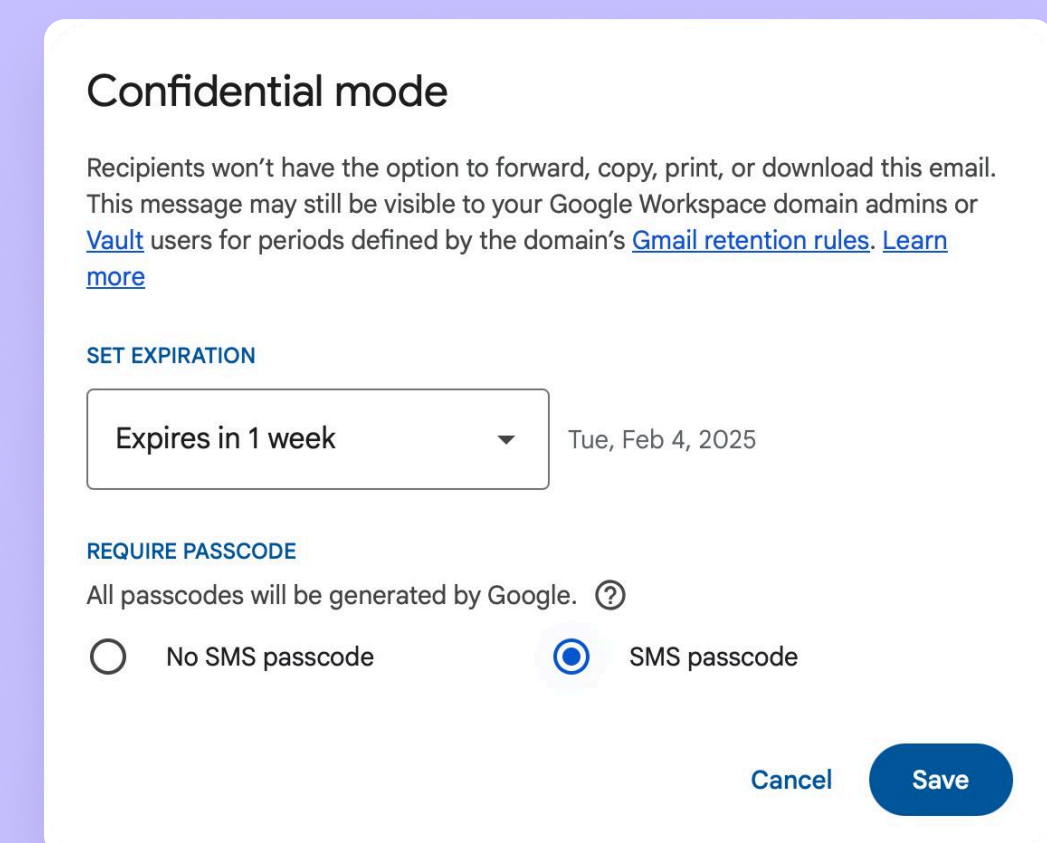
Confidential mode

Recipients won't have the option to forward, copy, print, or download this email. This message may still be visible to your Google Workspace domain admins or Vault users for periods defined by the domain's Gmail retention rules. Learn more

SET EXPIRATION

Expires in 1 week

Tue, Feb 4, 2025

REQUIRE PASSCODE

All passcodes will be generated by Google. ?

No SMS passcode

SMS passcode

Cancel

Save